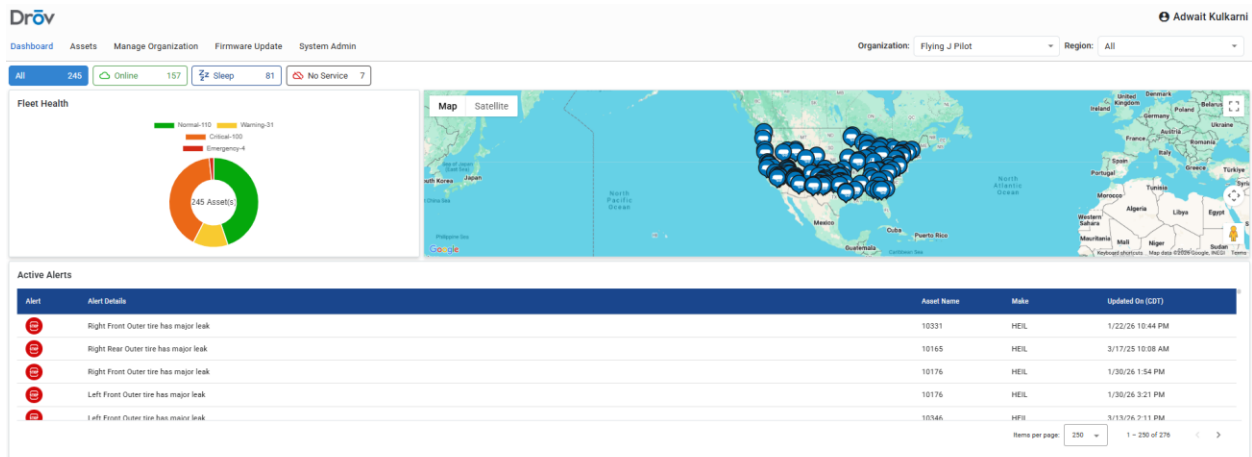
Drōv

Adwait Kulkarni

Dashboard Assets Manage Organization Firmware Update System Admin

Organization: Flying J Pilot Region: All

All 245 Online 157 Sleep 81 No Service 7

Fleet Health

Normal-110 Warning-31 Critical-100 Emergency-4

245 Asset(s)

Map Satellite

Sea of Japan South Korea Japan China Sea North Pacific Ocean Mexico Cuba Puerto Rico Guatemala Philippine Sea Caribbean Sea North Atlantic Ocean Iceland United Kingdom Ireland Denmark Belarus Germany Poland Ukraine France Italy Spain Portugal Türkiye Greece Morocco Algeria Libya Egypt Western Sahara Mauritania Mali Niger Sudan

Google Keyboard shortcuts Map data ©2026 Google, INEGI Terms

Active Alerts

| Alert | Alert Details | Asset Name | Make | Updated On (CDT) |
|---|---|---|---|---|
| | Right Front Outer tire has major leak | 10331 | HEIL | 1/22/26 10:44 PM |
| | Right Rear Outer tire has major leak | 10165 | HEIL | 3/17/25 10:08 AM |
| | Right Front Outer tire has major leak | 10176 | HEIL | 1/30/26 1:54 PM |
| | Left Front Outer tire has major leak | 10176 | HEIL | 1/30/26 3:21 PM |
| | Left Front Outer tire has major leak | 10346 | HEIL | 3/13/26 2:11 PM |

Items per page: 250 1 – 250 of 276